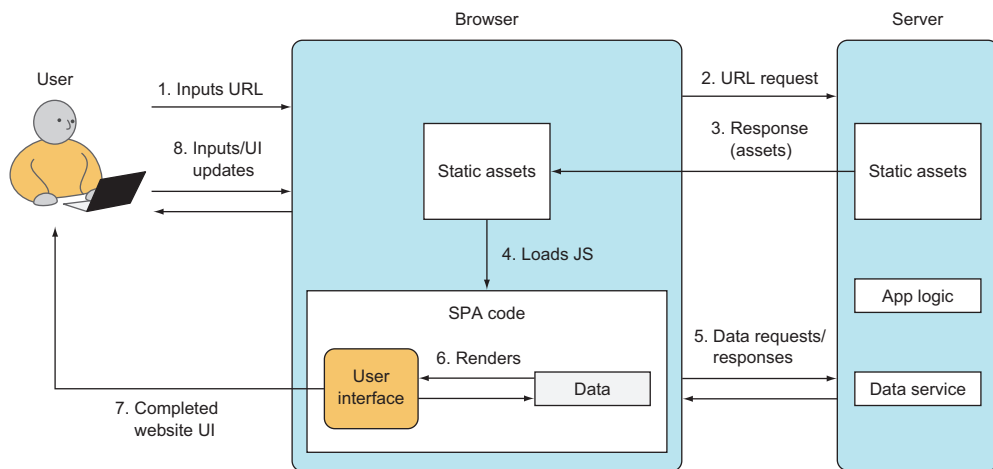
Browser

Server

User

1. Inputs URL

2. URL request

3. Response (assets)

8. Inputs/UI updates

Static assets

Static assets

4. Loads JS

App logic

SPA code

5. Data requests/ responses

6. Renders

User interface

Data

Data service

7. Completed website UI